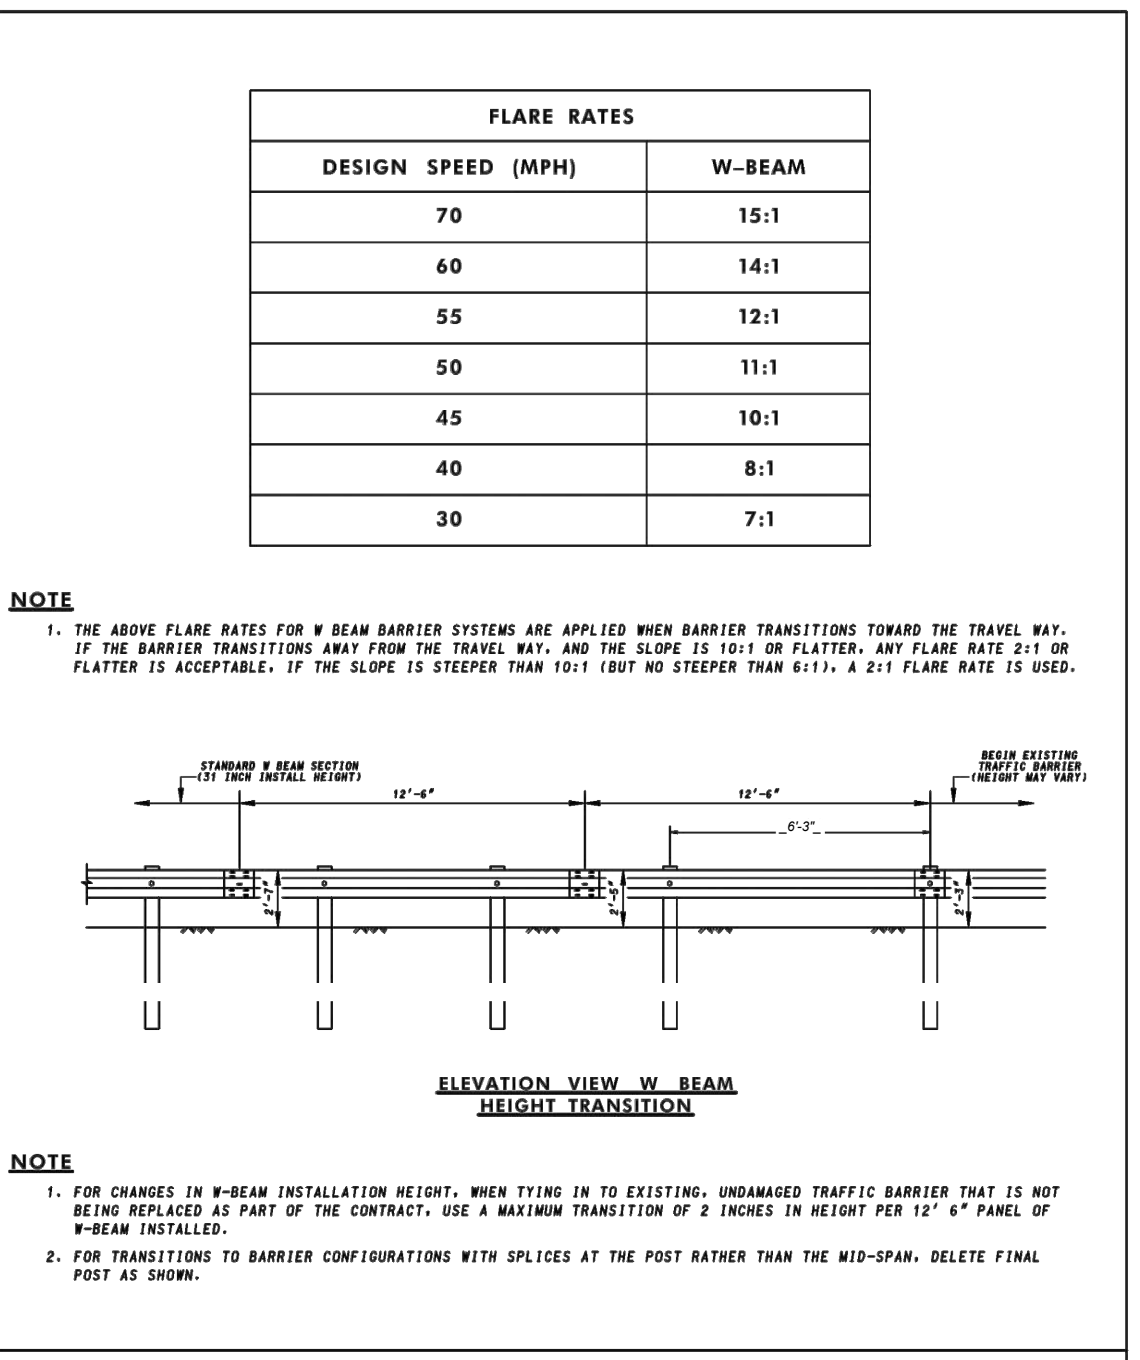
| FLARE RATES | |
|---|---|
| DESIGN SPEED (MPH) | W-BEAM |
| 70 | 15:1 |
| 60 | 14:1 |
| 55 | 12:1 |
| 50 | 11:1 |
| 45 | 10:1 |
| 40 | 8:1 |
| 30 | 7:1 |

NOTE

1. THE ABOVE FLARE RATES FOR W BEAM BARRIER SYSTEMS ARE APPLIED WHEN BARRIER TRANSITIONS TOWARD THE TRAVEL WAY. IF THE BARRIER TRANSITIONS AWAY FROM THE TRAVEL WAY, AND THE SLOPE IS 10:1 OR FLATTER, ANY FLARE RATE 2:1 OR FLATTER IS ACCEPTABLE, IF THE SLOPE IS STEEPER THAN 10:1 (BUT NO STEEPER THAN 6:1), A 2:1 FLARE RATE IS USED.

STANDARD W BEAM SECTION (31 INCH INSTALL HEIGHT)

BEGIN EXISTING TRAFFIC BARRIER (HEIGHT MAY VARY)

12'-6"

12'-6"

6'-3"

2'-7"

2'-5"

2'-3"

ELEVATION VIEW W BEAM HEIGHT TRANSITION

NOTE

1. FOR CHANGES IN W-BEAM INSTALLATION HEIGHT, WHEN TYING IN TO EXISTING, UNDAMAGED TRAFFIC BARRIER THAT IS NOT BEING REPLACED AS PART OF THE CONTRACT, USE A MAXIMUM TRANSITION OF 2 INCHES IN HEIGHT PER 12' 6" PANEL OF W-BEAM INSTALLED.

2. FOR TRANSITIONS TO BARRIER CONFIGURATIONS WITH SPLICES AT THE POST RATHER THAN THE MID-SPAN, DELETE FINAL POST AS SHOWN.